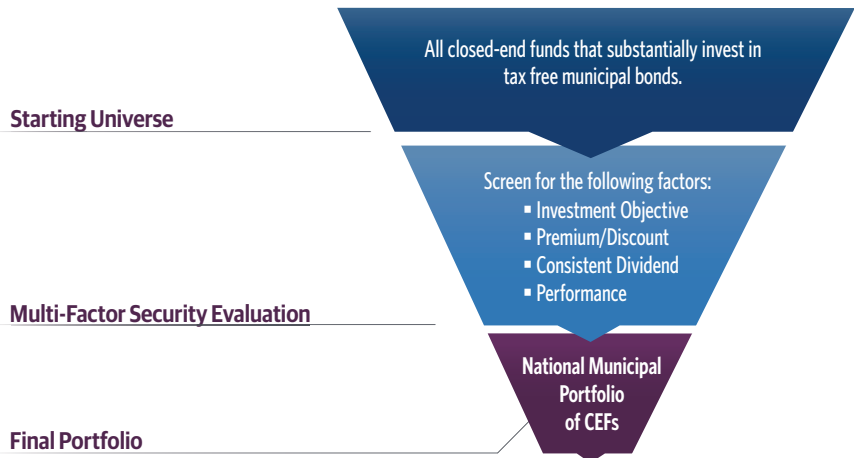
All closed-end funds that substantially invest in tax free municipal bonds.

Starting Universe

Screen for the following factors:
▪ Investment Objective
▪ Premium/Discount
▪ Consistent Dividend
▪ Performance

Multi-Factor Security Evaluation

National Municipal Portfolio of CEFs

Final Portfolio